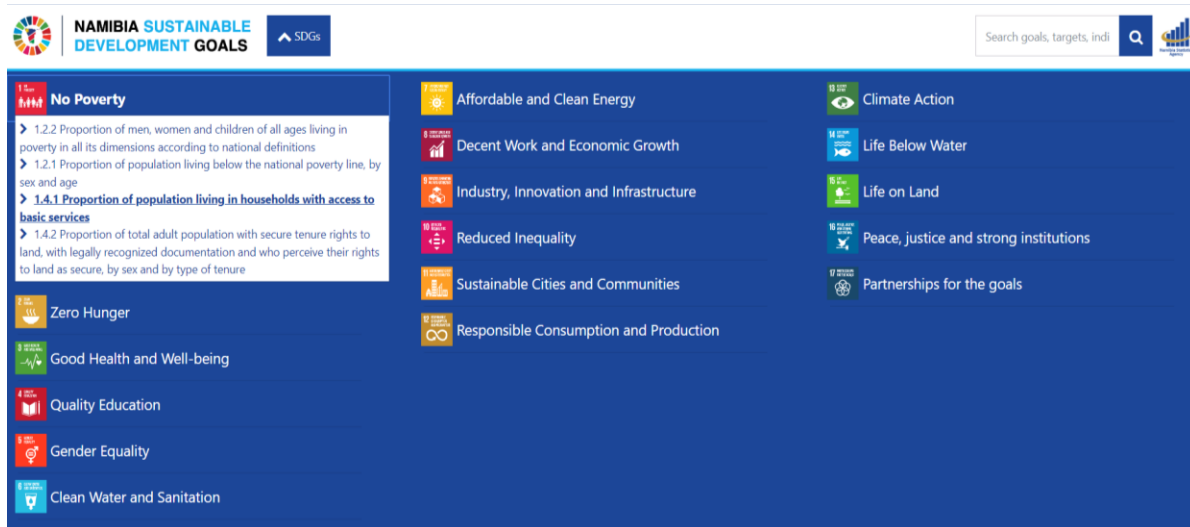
NAMIBIA SUSTAINABLE DEVELOPMENT GOALS

SDGs

Search goals, targets, indi

No Poverty

1.2.2 Proportion of men, women and children of all ages living in poverty in all its dimensions according to national definitions

1.2.1 Proportion of population living below the national poverty line, by sex and age

1.4.1 Proportion of population living in households with access to basic services

1.4.2 Proportion of total adult population with secure tenure rights to land, with legally recognized documentation and who perceive their rights to land as secure, by sex and by type of tenure

Zero Hunger

Good Health and Well-being

Quality Education

Gender Equality

Clean Water and Sanitation

Affordable and Clean Energy

Decent Work and Economic Growth

Industry, Innovation and Infrastructure

Reduced Inequality

Sustainable Cities and Communities

Responsible Consumption and Production

Climate Action

Life Below Water

Life on Land

Peace, justice and strong institutions

Partnerships for the goals